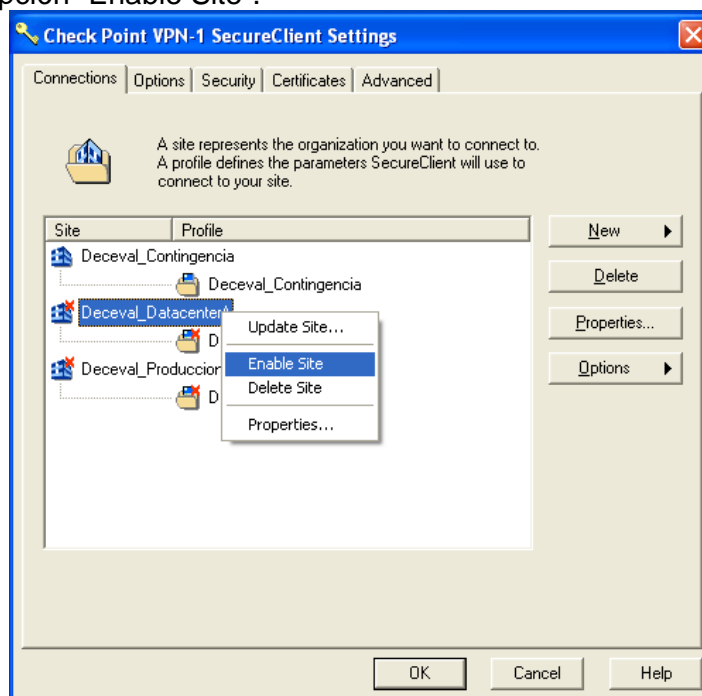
pción "Enable Site".

Check Point VPN-1 SecureClient Settings

Connections | Options | Security | Certificates | Advanced

A site represents the organization you want to connect to. A profile defines the parameters SecureClient will use to connect to your site.

| Site | Profile |
|---|---|
| Deceval_Contingencia | |
| | Deceval_Contingencia |
| Deceval_Datacenter | |
| | D |
| Deceval_Produccion | |
| | D |

Update Site...
Enable Site
Delete Site
Properties...

New
Delete
Properties...
Options

OK
Cancel
Help